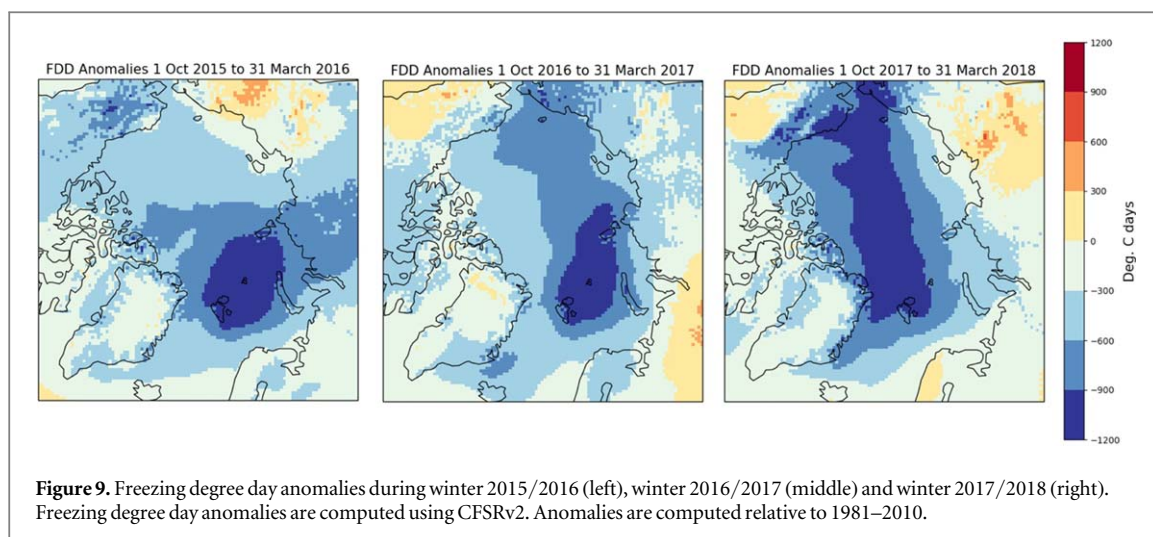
FDD Anomalies 1 Oct 2015 to 31 March 2016

FDD Anomalies 1 Oct 2016 to 31 March 2017

FDD Anomalies 1 Oct 2017 to 31 March 2018

1200
900
600
300
0
−300
−600
−900
−1200

Deg. C days

**Figure 9.** Freezing degree day anomalies during winter 2015/2016 (left), winter 2016/2017 (middle) and winter 2017/2018 (right). Freezing degree day anomalies are computed using CFSRv2. Anomalies are computed relative to 1981–2010.